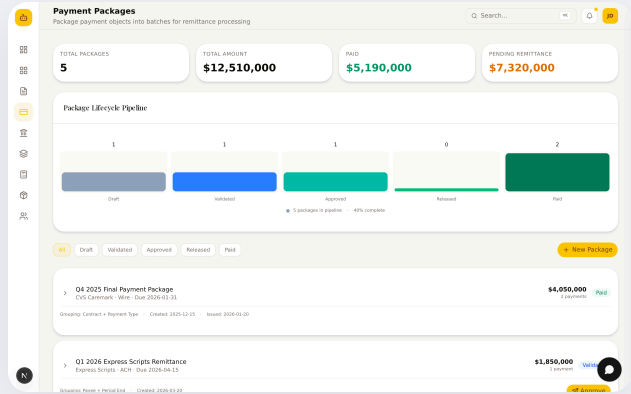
Payment Packages
Package payment objects into batches for remittance processing

Search... ⌘K

JB

TOTAL PACKAGES
5

TOTAL AMOUNT
$12,510,000

PAID
$5,190,000

PENDING REMITTANCE
$7,320,000

Package Lifecycle Pipeline

| 1 | 1 | 1 | 0 | 2 |
|---|---|---|---|---|
| Draft | Validated | Approved | Released | Paid |

5 packages in pipeline · 40% complete

All Draft Validated Approved Released Paid

+ New Package

Q4 2025 Final Payment Package
CVS Caremark · Wire · Due 2026-01-31
$4,050,000
2 payments
Paid
Grouping: Contract + Payment Type · Created: 2025-12-15 · Issued: 2026-01-20

Q1 2026 Express Scripts Remittance
Express Scripts · ACH · Due 2026-04-15
$1,850,000
1 payment
Validated
Grouping: Payer + Period End · Created: 2026-03-20
Approve